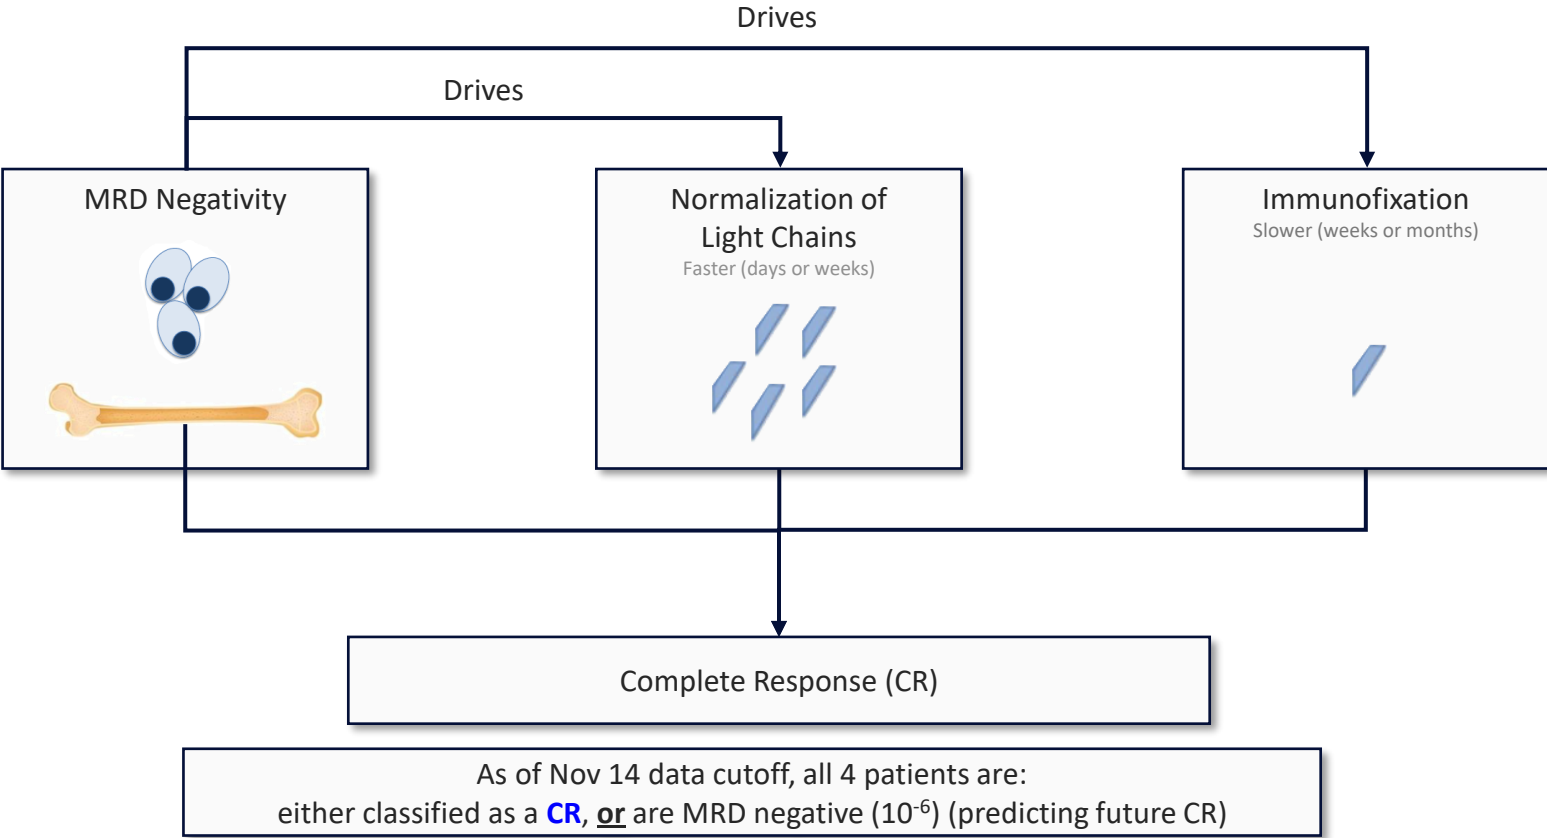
Drives

Drives

MRD Negativity

Normalization of Light Chains
Faster (days or weeks)

Immunofixation
Slower (weeks or months)

Complete Response (CR)

As of Nov 14 data cutoff, all 4 patients are:
either classified as a CR, or are MRD negative ($10^{-6}$) (predicting future CR)